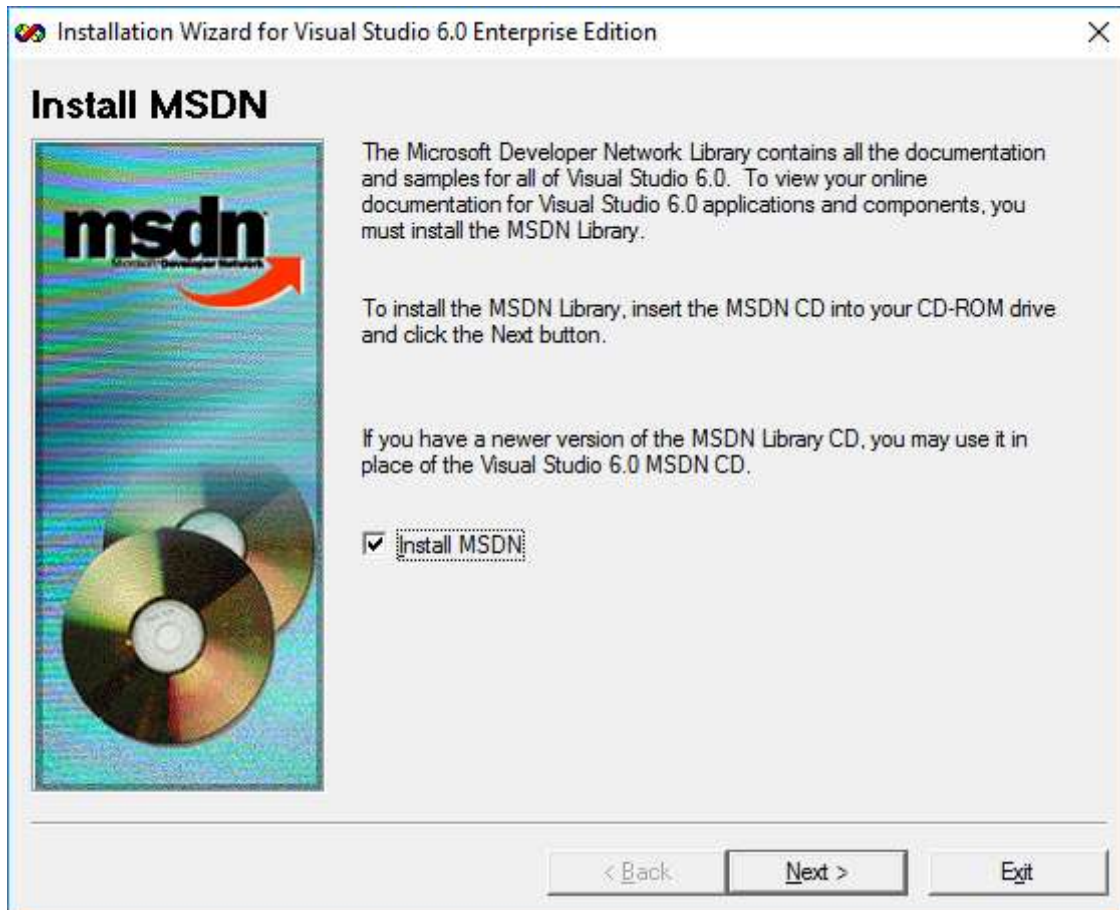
Installation Wizard for Visual Studio 6.0 Enterprise Edition

×

Install MSDN

msdn
Microsoft Developer Network

The Microsoft Developer Network Library contains all the documentation and samples for all of Visual Studio 6.0. To view your online documentation for Visual Studio 6.0 applications and components, you must install the MSDN Library.

To install the MSDN Library, insert the MSDN CD into your CD-ROM drive and click the Next button.

If you have a newer version of the MSDN Library CD, you may use it in place of the Visual Studio 6.0 MSDN CD.

Install MSDN

< Back

Next >

Exit